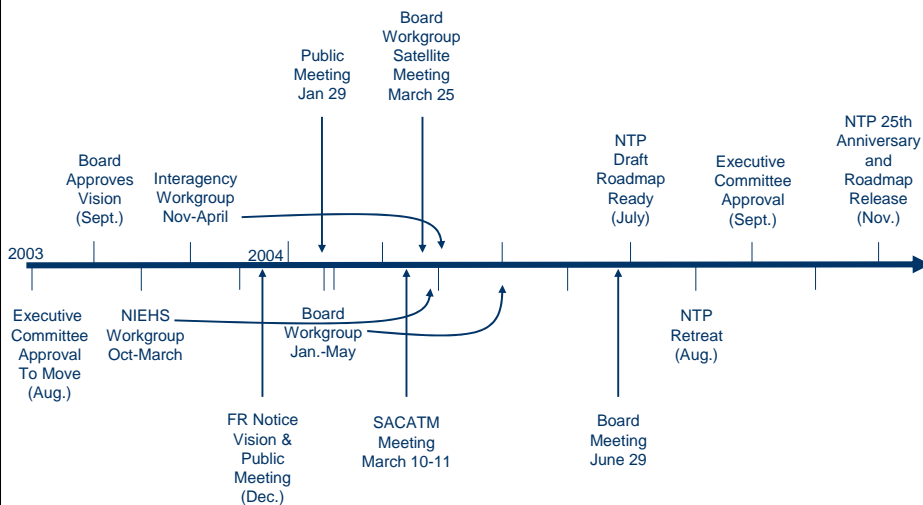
Board Workgroup Satellite Meeting March 25

Public Meeting Jan 29

Board Approves Vision (Sept.)

Interagency Workgroup Nov-April

NTP Draft Roadmap Ready (July)

Executive Committee Approval (Sept.)

NTP 25th Anniversary and Roadmap Release (Nov.)

2003

2004

Executive Committee Approval To Move (Aug.)

NIEHS Workgroup Oct-March

Board Workgroup Jan.-May

NTP Retreat (Aug.)

FR Notice Vision & Public Meeting (Dec.)

SACATM Meeting March 10-11

Board Meeting June 29